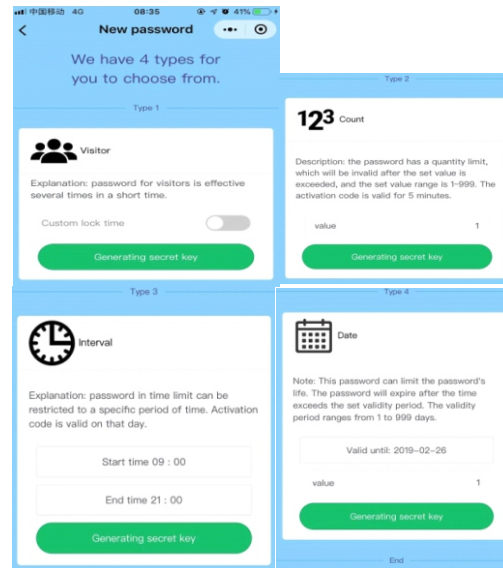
中国移动 4G 08:35 41%

New password

We have 4 types for you to choose from.

Type 1

Visitor

Explanation: password for visitors is effective several times in a short time.

Custom lock time

Generating secret key

Type 2

123 Count

Description: the password has a quantity limit, which will be invalid after the set value is exceeded, and the set value range is 1-999. The activation code is valid for 5 minutes.

value 1

Generating secret key

Type 3

Interval

Explanation: password in time limit can be restricted to a specific period of time. Activation code is valid on that day.

Start time 09 : 00

End time 21 : 00

Generating secret key

Type 4

Date

Note: This password can limit the password's life. The password will expire after the time exceeds the set validity period. The validity period ranges from 1 to 999 days.

Valid until: 2019-02-26

value 1

Generating secret key

End